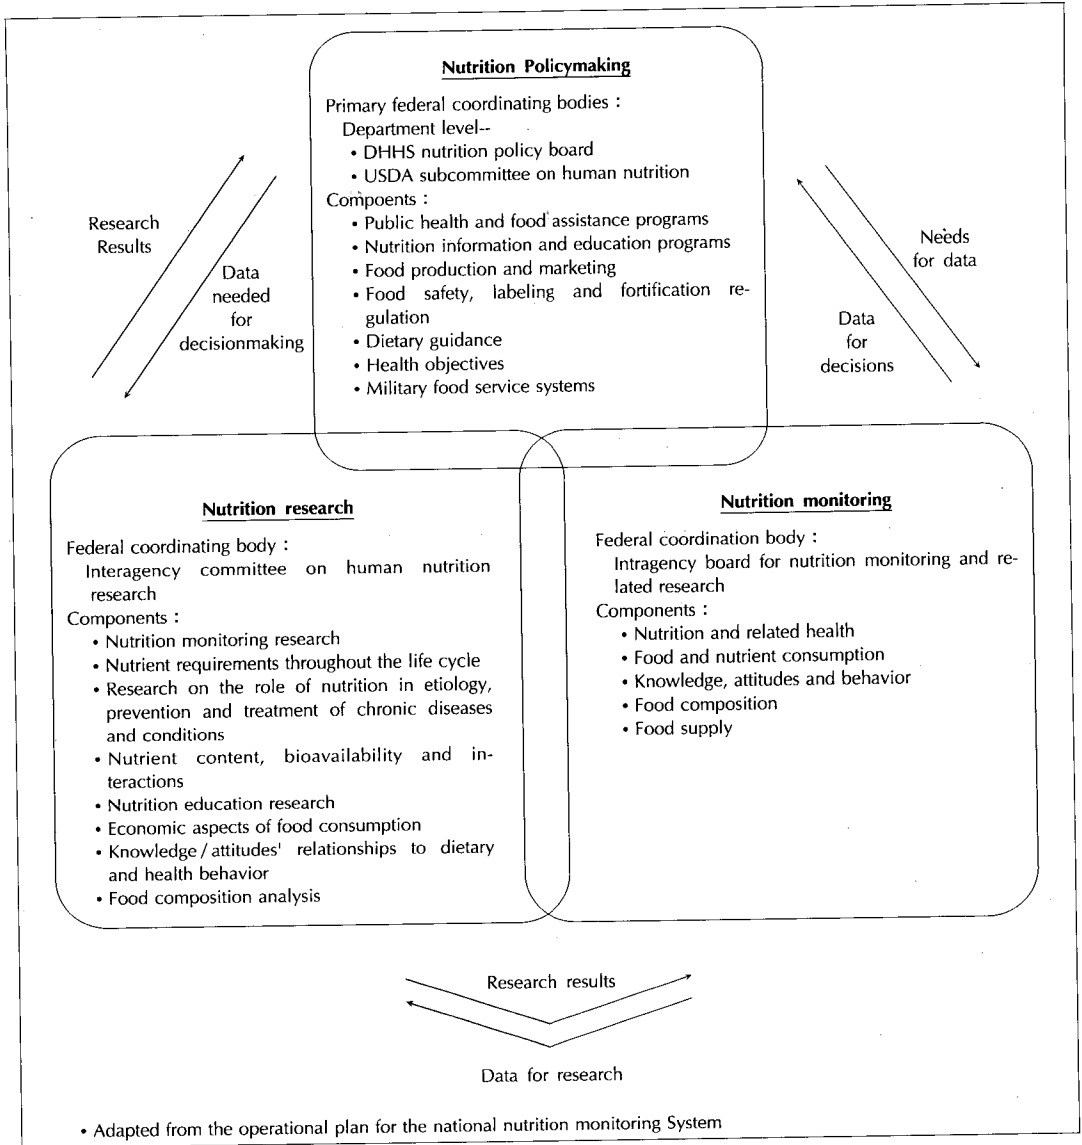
Nutrition Policymaking

Primary federal coordinating bodies :
Department level--
• DHHS nutrition policy board
• USDA subcommittee on human nutrition
Compoents :
• Public health and food assistance programs
• Nutrition information and education programs
• Food production and marketing
• Food safety, labeling and fortification regulation
• Dietary guidance
• Health objectives
• Military food service systems

Research Results

Data needed for decisionmaking

Needs for data

Data for decisions

Nutrition research

Federal coordinating body :
Interagency committee on human nutrition research
Components :
• Nutrition monitoring research
• Nutrient requirements throughout the life cycle
• Research on the role of nutrition in etiology, prevention and treatment of chronic diseases and conditions
• Nutrient content, bioavailability and interactions
• Nutrition education research
• Economic aspects of food consumption
• Knowledge / attitudes' relationships to dietary and health behavior
• Food composition analysis

Nutrition monitoring

Federal coordination body :
Intragency board for nutrition monitoring and related research
Components :
• Nutrition and related health
• Food and nutrient consumption
• Knowledge, attitudes and behavior
• Food composition
• Food supply

Research results

Data for research

• Adapted from the operational plan for the national nutrition monitoring System